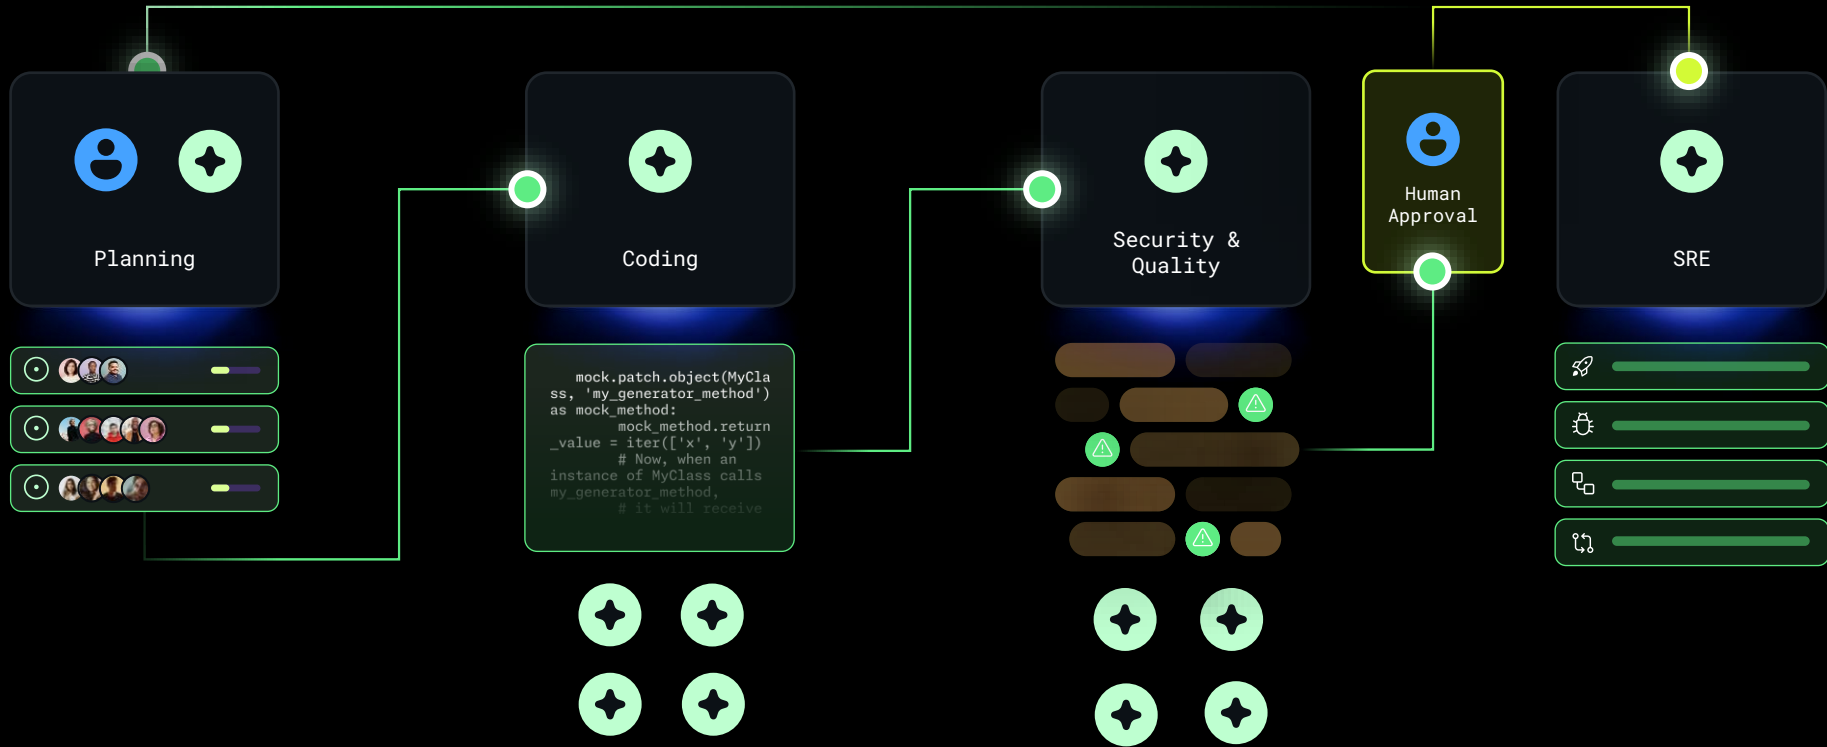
Planning

Coding

Security & Quality

Human Approval

SRE

mock.patch.object(MyClass, 'my_generator_method') as mock_method:
mock_method.return_value = iter(['x', 'y'])
# Now, when an instance of MyClass calls my_generator_method,
# it will receive